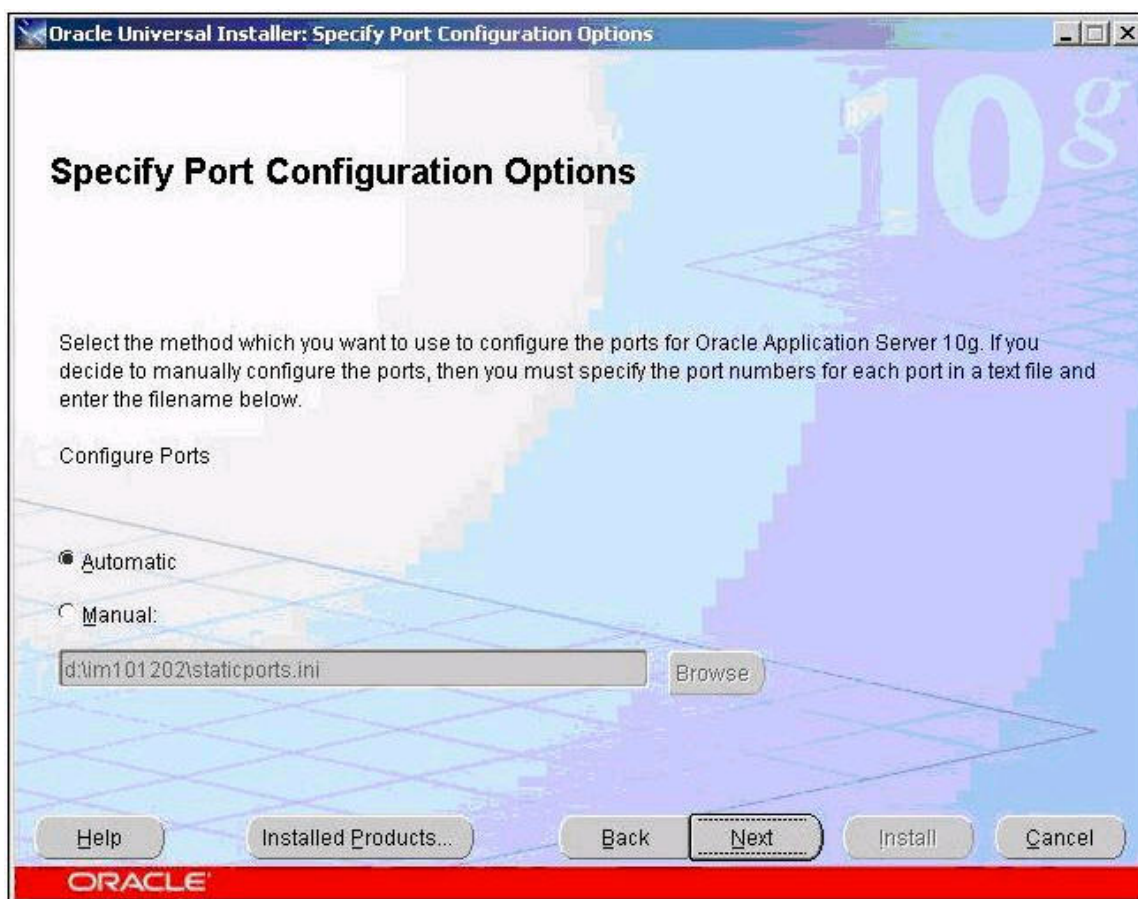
Oracle Universal Installer: Specify Port Configuration Options

10g

Specify Port Configuration Options

Select the method which you want to use to configure the ports for Oracle Application Server 10g. If you decide to manually configure the ports, then you must specify the port numbers for each port in a text file and enter the filename below.

Configure Ports

Automatic

Manual:

d:\im101202\staticports.ini

Browse

Help

Installed Products...

Back

Next

Install

Cancel

ORACLE